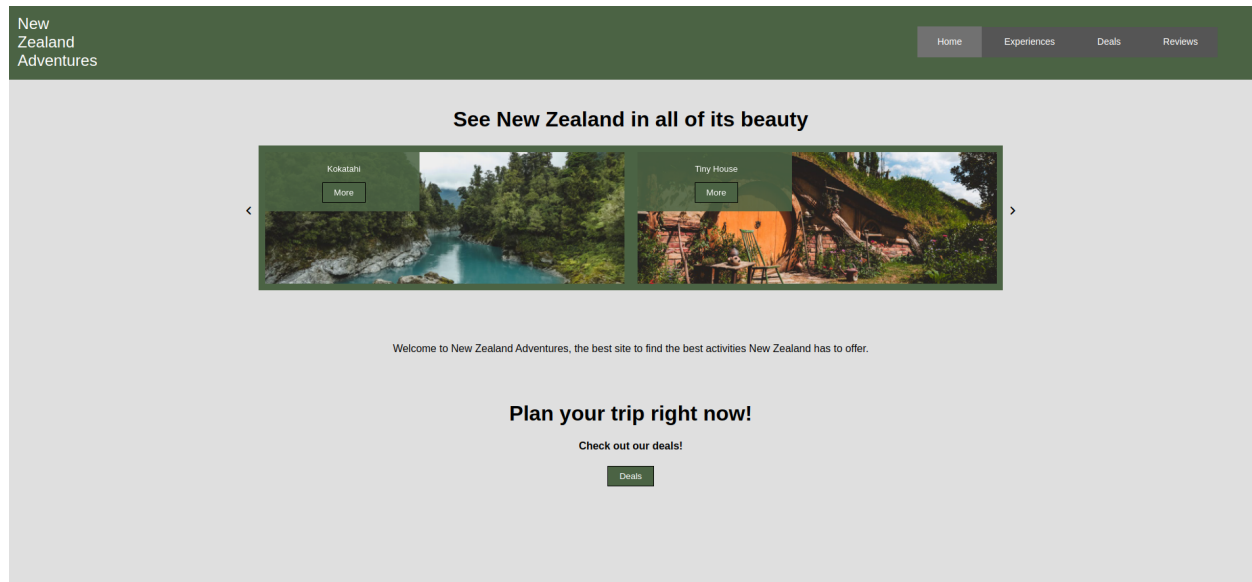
New Zealand Adventures

Home Experiences Deals Reviews

See New Zealand in all of its beauty

‹

Kokatahi

More

Tiny House

More

›

Welcome to New Zealand Adventures, the best site to find the best activities New Zealand has to offer.

Plan your trip right now!

Check out our deals!

Deals